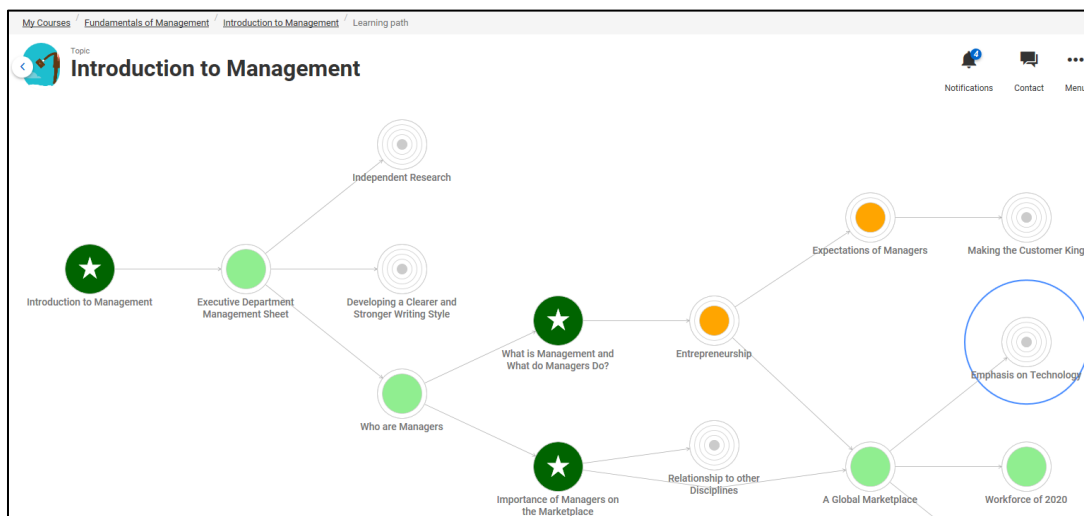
My Courses / Fundamentals of Management / Introduction to Management / Learning path

Topic
Introduction to Management

4
Notifications
Contact
Menu

Independent Research
Expectations of Managers
Making the Customer King
Introduction to Management
Executive Department Management Sheet
Developing a Clearer and Stronger Writing Style
What is Management and What do Managers Do?
Entrepreneurship
Emphasis on Technology
Who are Managers
Relationship to other Disciplines
Importance of Managers on the Marketplace
A Global Marketplace
Workforce of 2020